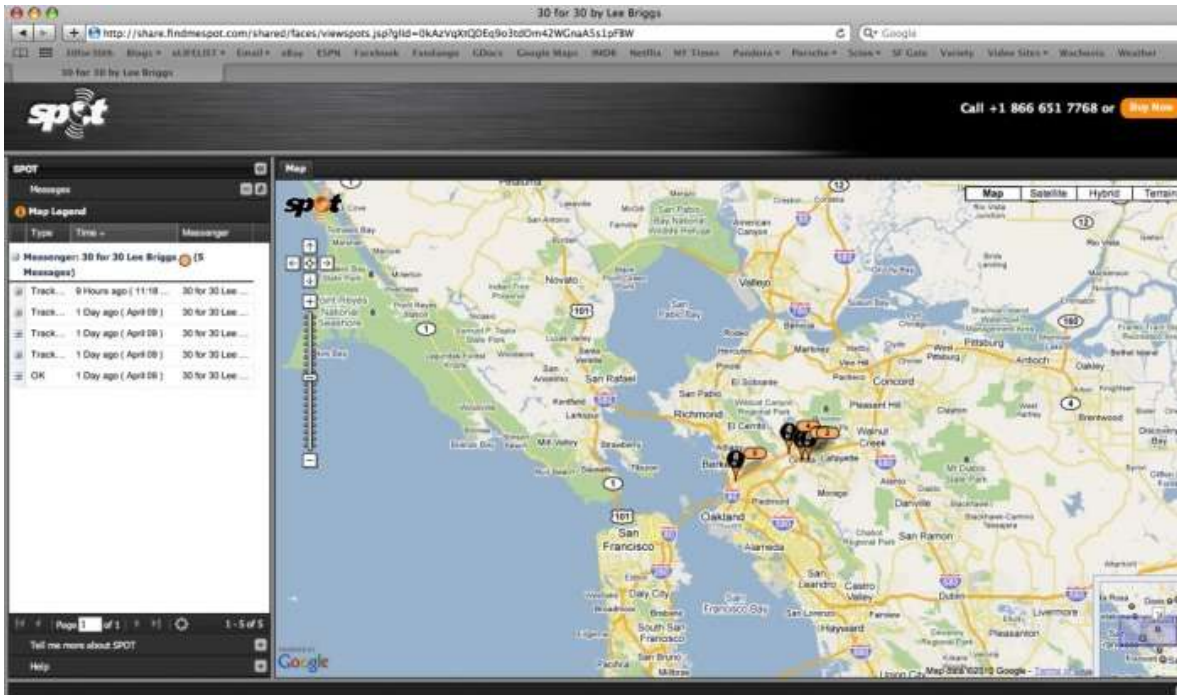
30 for 30 by Lee Briggs

http://share.findmespot.com/shared/faces/viewspots.jsp?glId=0kAzVqXtQDEq9o3tdDm42WGnaA5s1pFBW

Q- Google

30 for 30 by Lee Briggs

spot

Call +1 866 651 7768 or Buy Now

SPOT

Messages

Map Legend

| Type | Time | Messenger |
|---|---|---|
| Messenger: 30 for 30 Lee Briggs (5 Messages) | | |
| Track... | 9 Hours ago ( 11:18 ... | 30 for 30 Lee ... |
| Track... | 1 Day ago ( April 09 ) | 30 for 30 Lee ... |
| Track... | 1 Day ago ( April 09 ) | 30 for 30 Lee ... |
| Track... | 1 Day ago ( April 09 ) | 30 for 30 Lee ... |
| OK | 1 Day ago ( April 09 ) | 30 for 30 Lee ... |

Page 1 of 1

1 - 5 of 5

Tell me more about SPOT

Help

Map

Map Satellite Hybrid Terrain

spot

Novato

Vallejo

Point Reyes National Seashore

San Rafael

San Pablo

Richmond

El Cerrito

Concord

Pleasant Hill

Walnut Creek

Lafayette

Berkeley

Oakland

Alameda

San Francisco

Daly City

South San Francisco

San Bruno

Millbrae

San Leandro

Castro Valley

Hayward

Danville

San Ramon

Dublin

Pleasanton

Livermore

Antioch

Pittsburg

Oakley

Brentwood

Martinez

Benicia

Mill Valley

Sausalito

Tiburon

Moraga

Orinda

Piedmont

Clayton

San Francisco Bay

Google

Map data ©2010 Google - Terms of Use